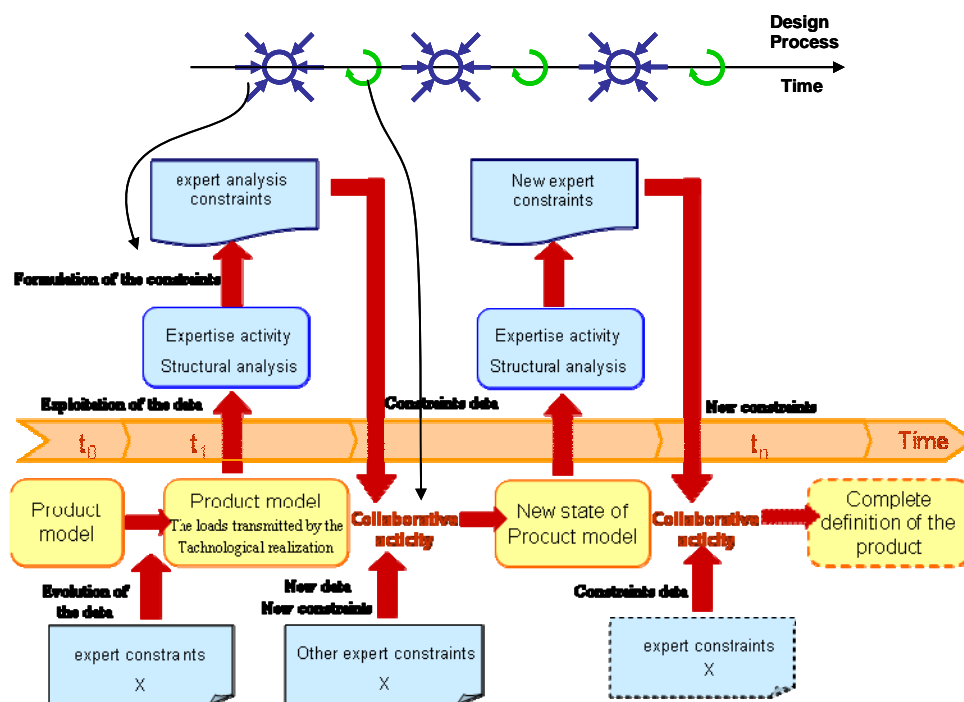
Design Process

Time

expert analysis constraints

New expert constraints

Formulation of the constraints

Expertise activity
Structural analysis

Expertise activity
Structural analysis

Exploitation of the data

Constraints data

New constraints

$t_0$

$t_1$

$t_n$

Time

Product model

Product model
The loads transmitted by the Tachnological realization

Collaborative acticity

New state of Procuct model

Collaborative acticity

Complete definition of the product

Evolution of the data

New data
New constraints

Constraints data

expert constrants
X

Other expert constraints
X

expert constraints
X